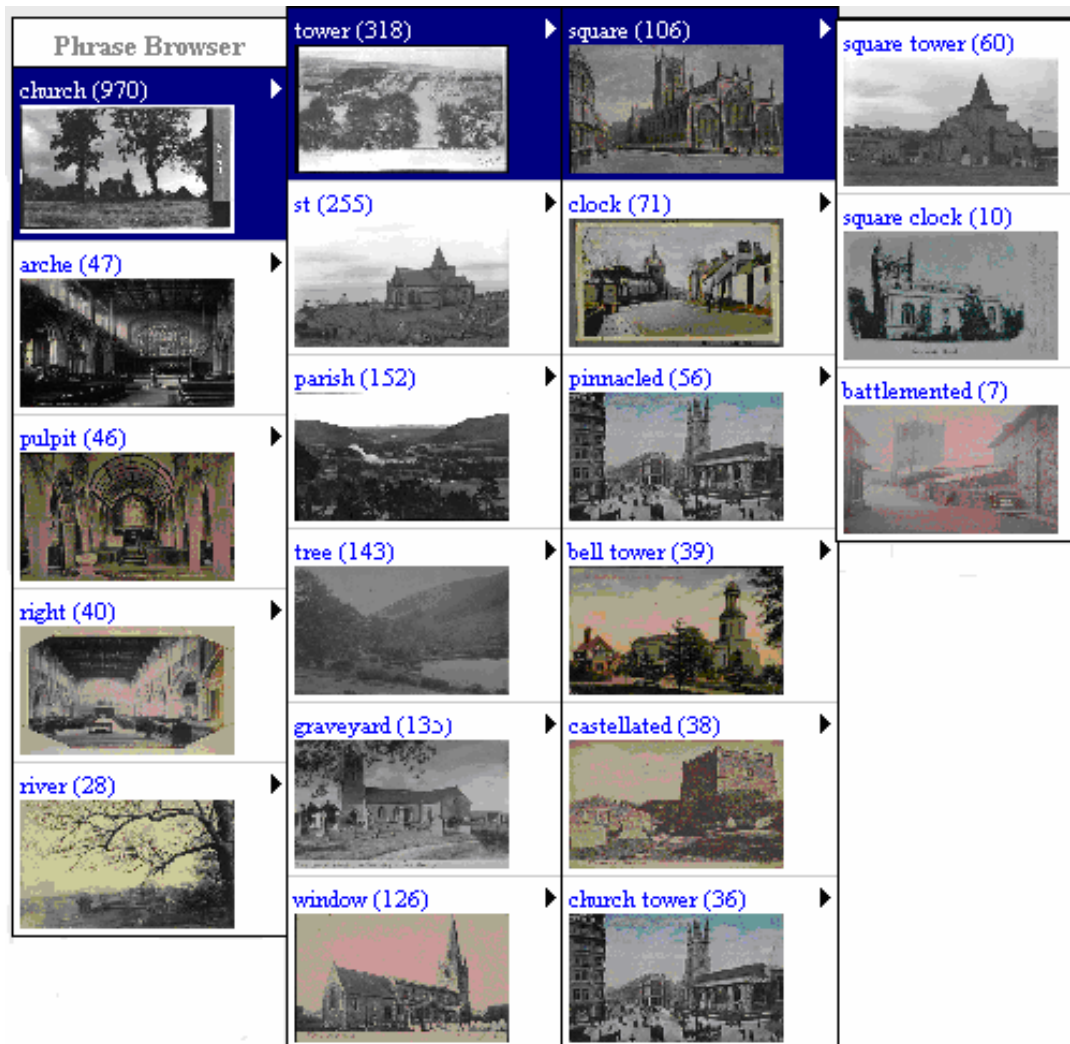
Phrase Browser

church (970)

arche (47)

pulpit (46)

right (40)

river (28)

tower (318)

st (255)

parish (152)

tree (143)

graveyard (13ↄ)

window (126)

square (106)

clock (71)

pinnacled (56)

bell tower (39)

castellated (38)

church tower (36)

square tower (60)

square clock (10)

battlemented (7)